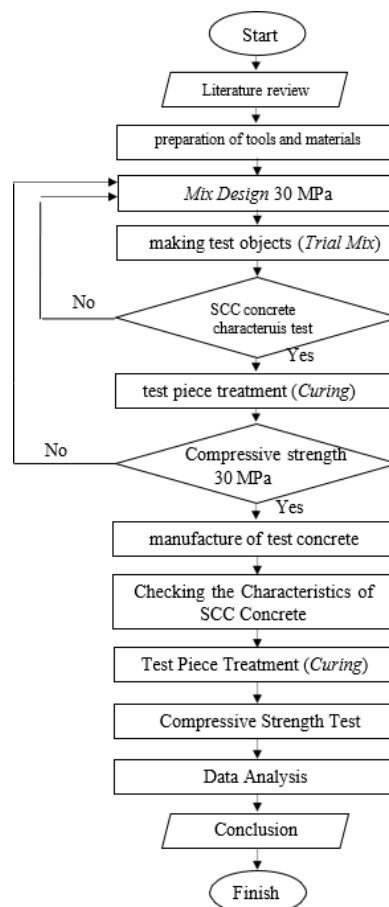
Start

Literature review

preparation of tools and materials

*Mix Design* 30 MPa

making test objects (*Trial Mix*)

No

SCC concrete characteruis test

Yes

test piece treatment (*Curing*)

No

Compressive strength 30 MPa

Yes

manufacture of test concrete

Checking the Characteristics of SCC Concrete

Test Piece Treatment (*Curing*)

Compressive Strength Test

Data Analysis

Conclusion

Finish